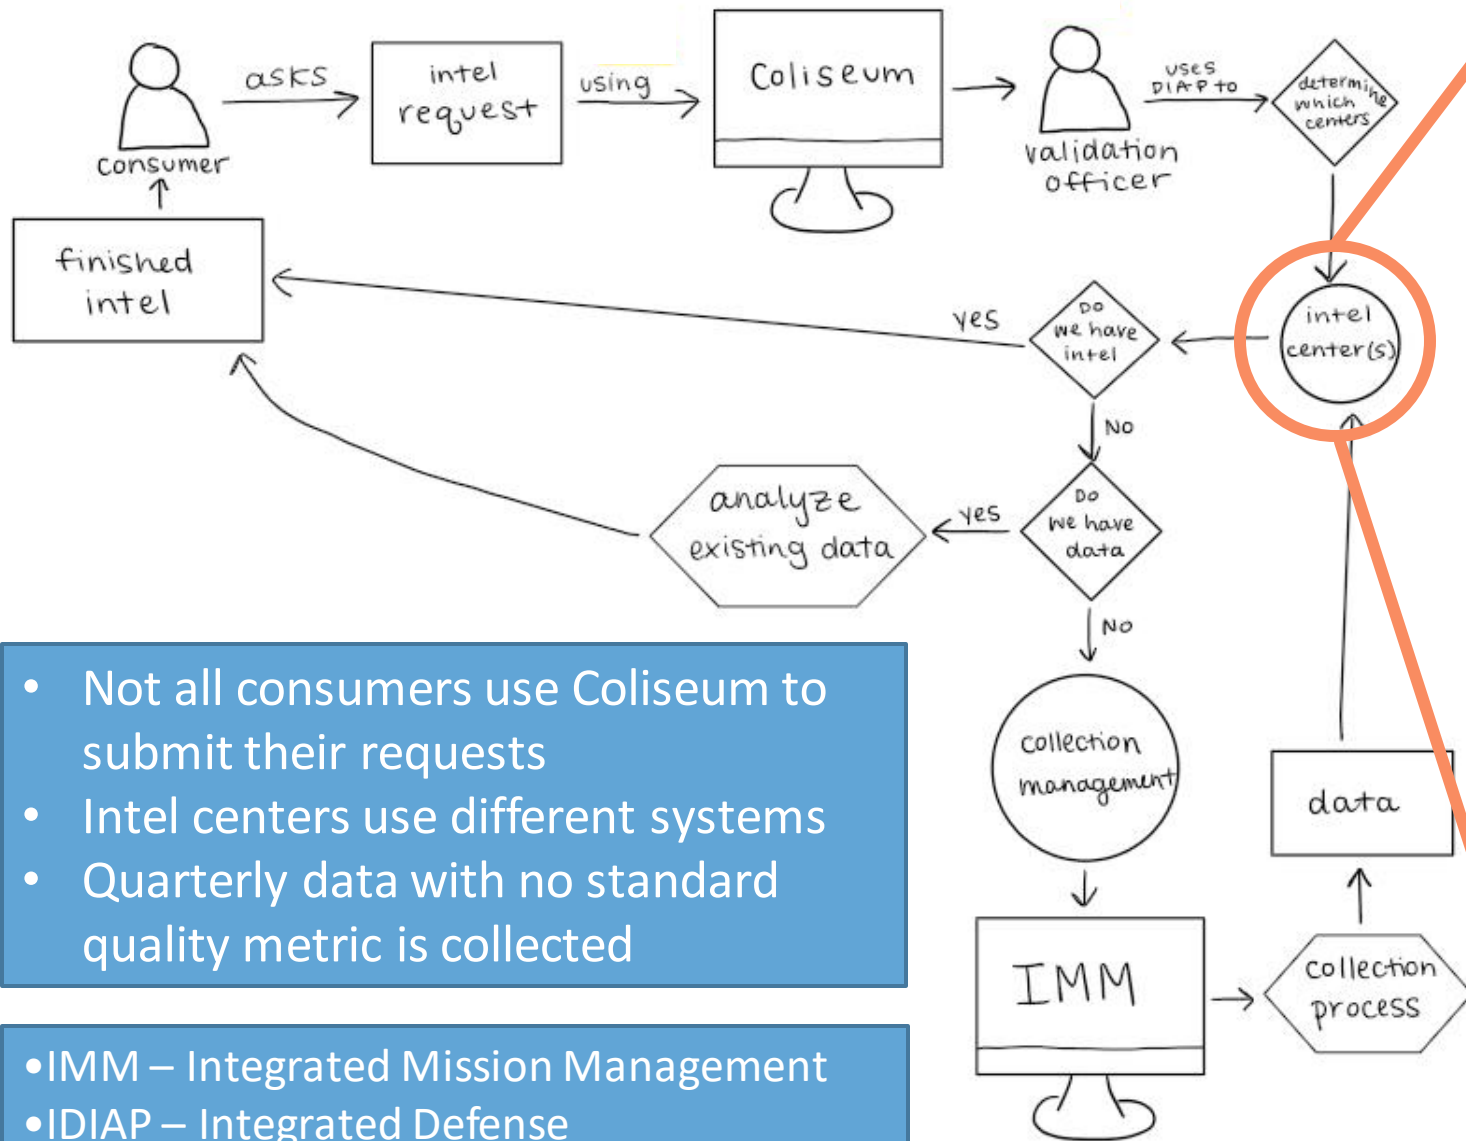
consumer

asks

intel request

using

Coliseum

validation officer

uses DIAP to

determine which centers

finished intel

intel center(s)

yes

Do we have intel

No

analyze existing data

yes

Do we have data

No

collection management

data

IMM

collection process

• Not all consumers use Coliseum to submit their requests
• Intel centers use different systems
• Quarterly data with no standard quality metric is collected

•IMM – Integrated Mission Management
•IDIAP – Integrated Defense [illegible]